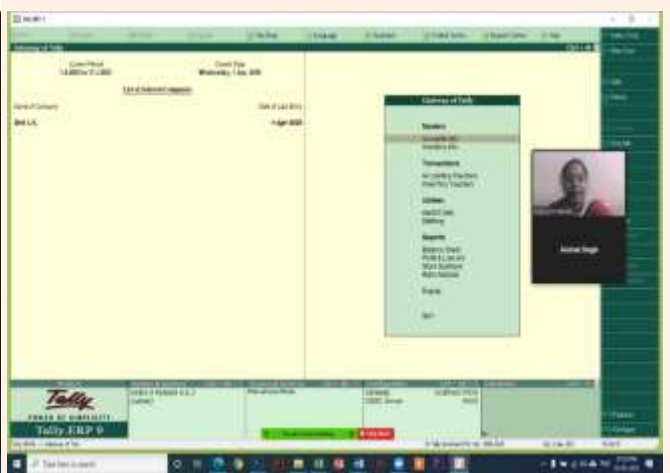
Gateway of Tally

Current Period
Current Date

List of Selected Companies

Name of Company
Date of Last Entry

Gateway of Tally

Masters

Transactions

Utilities

Reports

Display

Quit

Tally
POWER OF SIMPLICITY
Tally.ERP 9

Type here to search